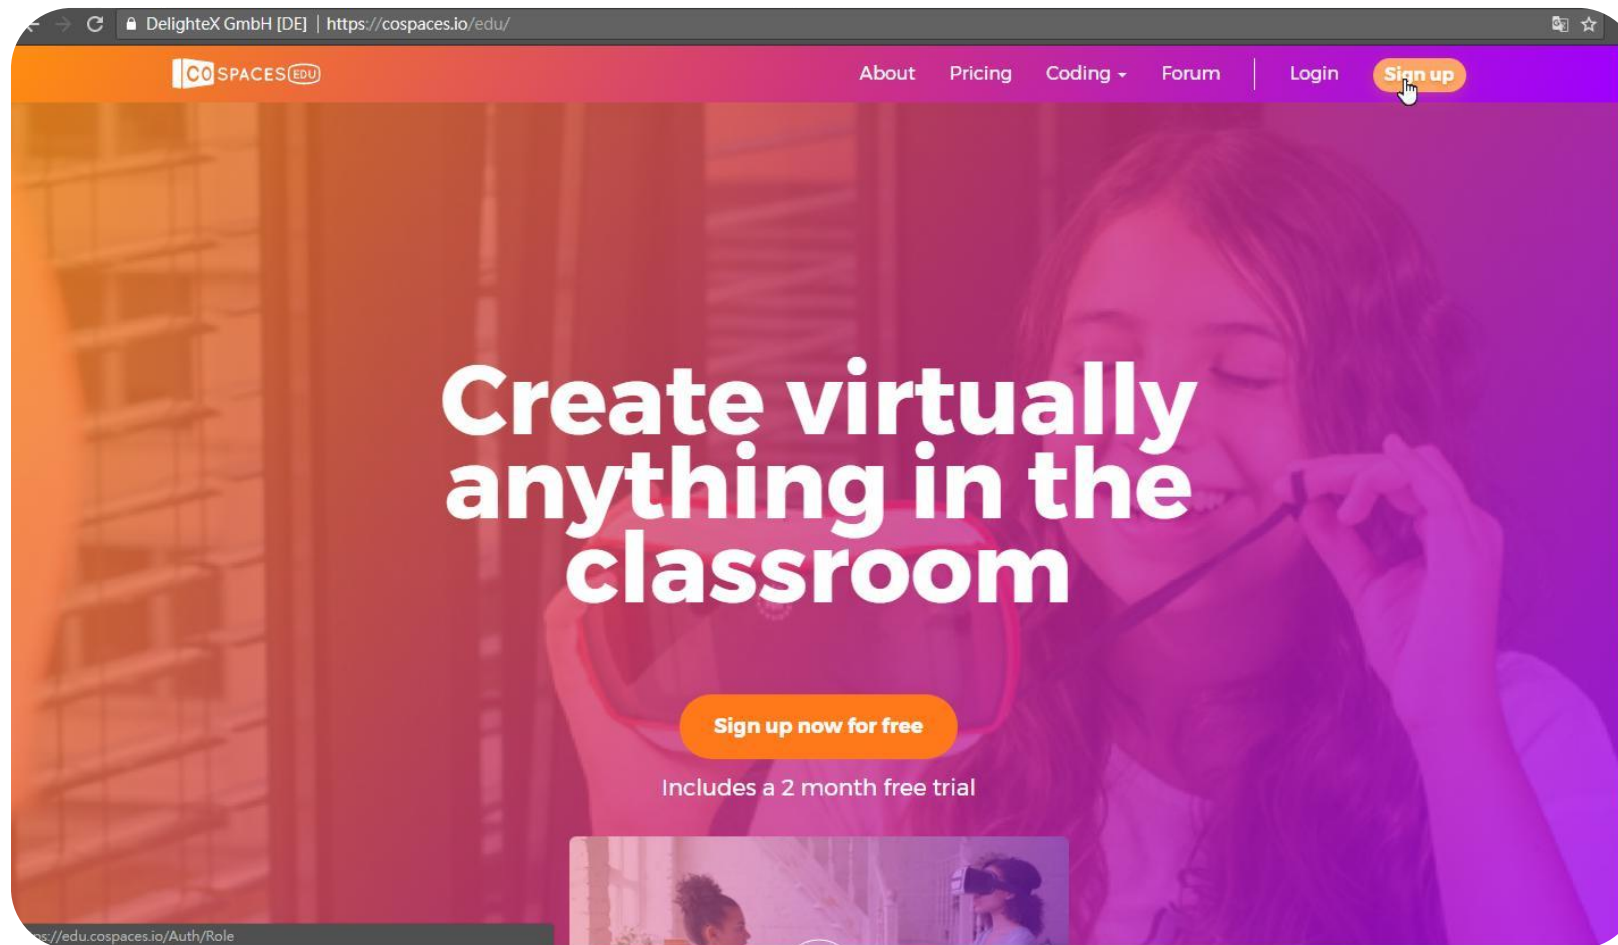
DelighteX GmbH [DE] | https://cospaces.io/edu/

CO SPACES EDU

About Pricing Coding Forum Login Sign up

Create virtually anything in the classroom

Sign up now for free

Includes a 2 month free trial

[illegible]s://edu.cospaces.io/Auth/Role